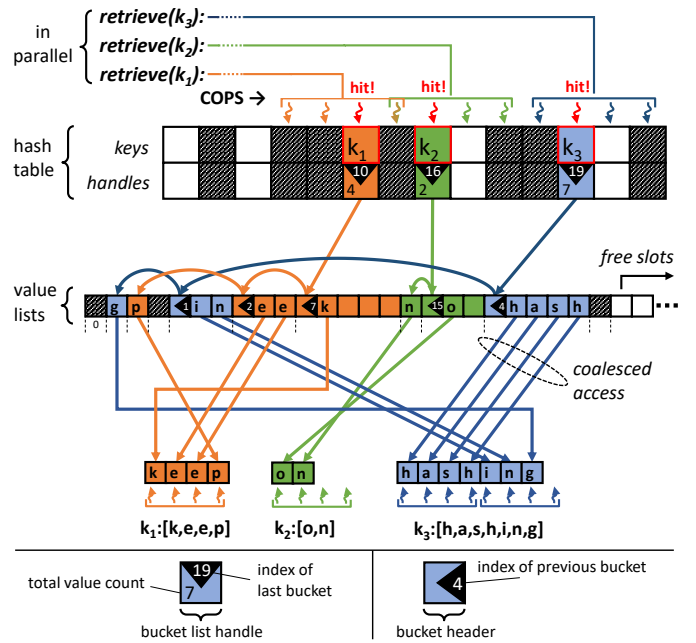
in parallel

retrieve($k_3$):
retrieve($k_2$):
retrieve($k_1$):

COPS →

hit! hit! hit!

hash table

keys
handles

$k_1$ $k_2$ $k_3$

10 16 19
4 2 7

free slots

value lists

0

g p 1 i n 2 e e 7 k n 15 o 4 h a s h

coalesced access

k e e p o n h a s h i n g

$k_1$:[k,e,e,p] $k_2$:[o,n] $k_3$:[h,a,s,h,i,n,g]

total value count
19
7
index of last bucket

bucket list handle

4
index of previous bucket

bucket header